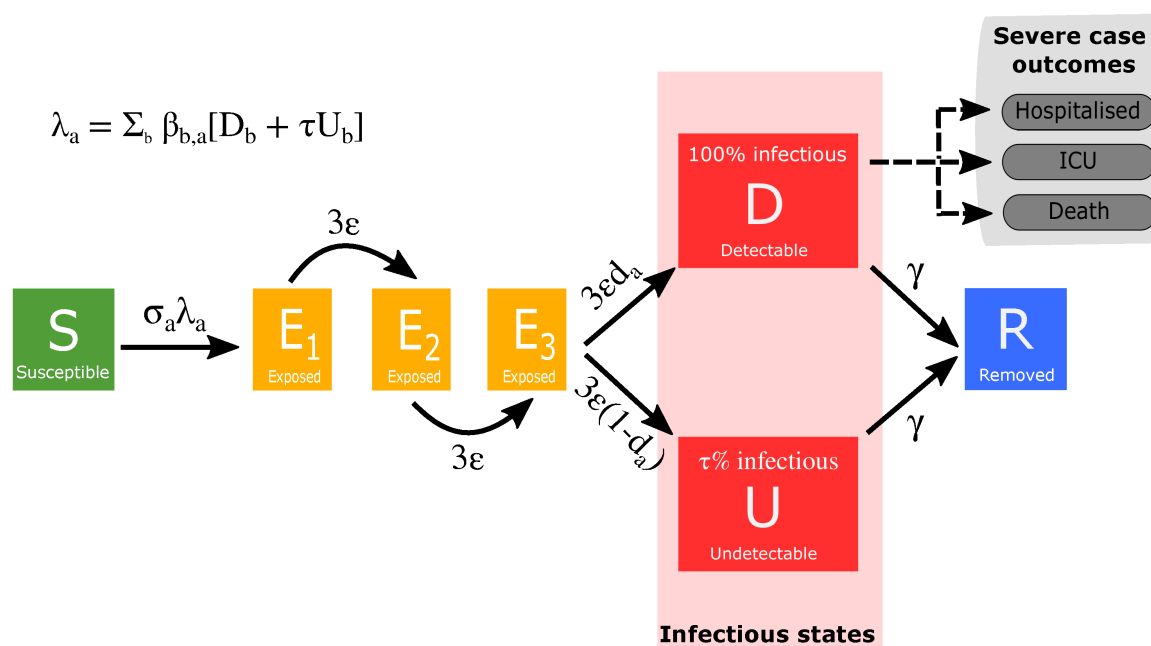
$\lambda_a = \Sigma_b \beta_{b,a}[D_b + \tau U_b]$

Severe case outcomes

Hospitalised

ICU

Death

100% infectious

D

Detectable

$3\varepsilon$

$3\varepsilon d_a$

$\gamma$

S

Susceptible

$\sigma_a \lambda_a$

$E_1$

Exposed

$E_2$

Exposed

$E_3$

Exposed

R

Removed

$3\varepsilon(1-d_a)$

$\gamma$

$3\varepsilon$

$\tau$% infectious

U

Undetectable

Infectious states